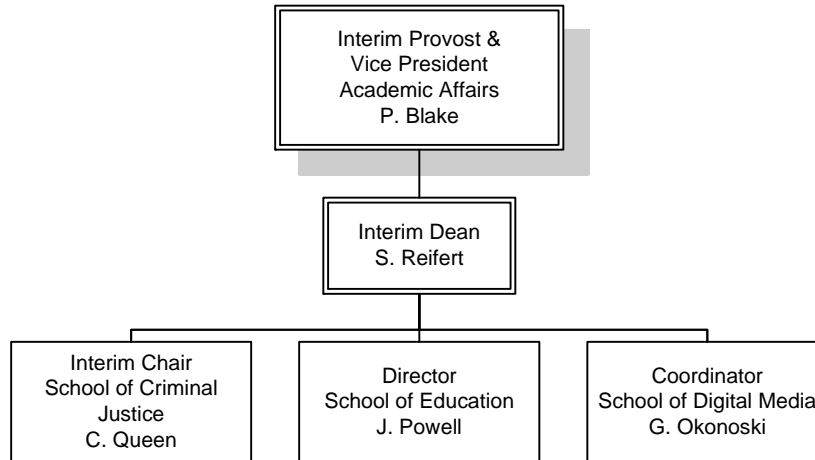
Interim Provost &
Vice President
Academic Affairs
P. Blake

Interim Dean
S. Reifert

Interim Chair
School of Criminal
Justice
C. Queen

Director
School of Education
J. Powell

Coordinator
School of Digital Media
G. Okonoski